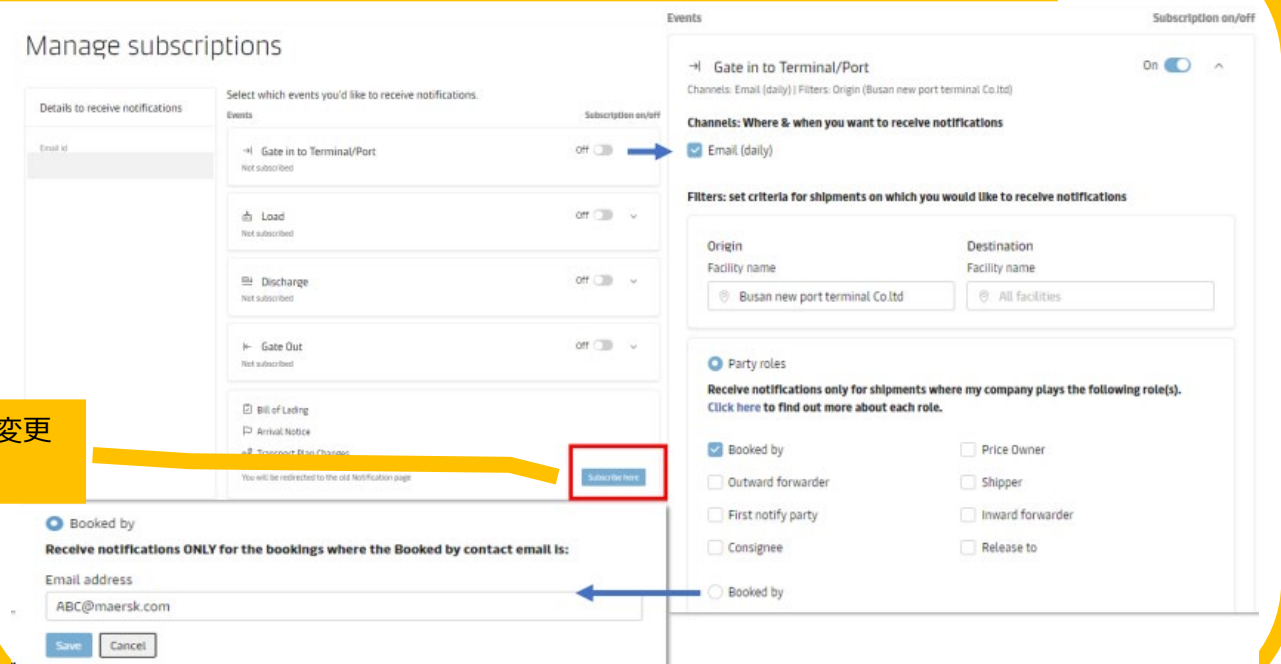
Manage subscriptions

Details to receive notifications

Email id

Select which events you'd like to receive notifications.

Events

Subscription on/off

Gate in to Terminal/Port
Not subscribed
Off

Load
Not subscribed
Off

Discharge
Not subscribed
Off

Gate Out
Not subscribed
Off

Bill of Lading
Arrival Notice
Transport Plan Changes
You will be redirected to the old Notification page
Subscribe here

変更

Events

Subscription on/off

Gate in to Terminal/Port
On
Channels: Email (daily) | Filters: Origin (Busan new port terminal Co.ltd)

Channels: Where & when you want to receive notifications

Email (daily)

Filters: set criteria for shipments on which you would like to receive notifications

Origin
Facility name
Busan new port terminal Co.ltd

Destination
Facility name
All facilities

Party roles

Receive notifications only for shipments where my company plays the following role(s).
Click here to find out more about each role.

Booked by
Price Owner
Outward forwarder
Shipper
First notify party
Inward forwarder
Consignee
Release to

Booked by

Booked by

Receive notifications ONLY for the bookings where the Booked by contact email is:

Email address
ABC@maersk.com

Save
Cancel